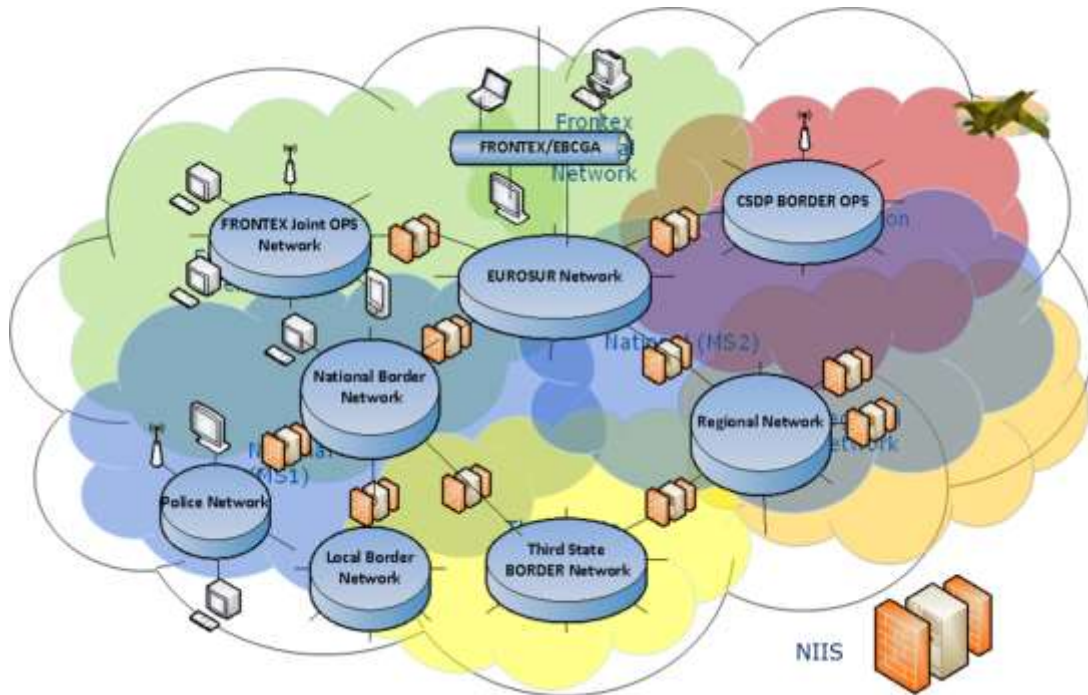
Frontex
FRONTEX/EBCGA
Network
CSDP BORDER OPS
FRONTEX Joint OPS Network
EUROSUR Network
National (MS2)
National Border Network
Regional Network
National (MS1)
Police Network
Local Border Network
Third State BORDER Network
NIIS